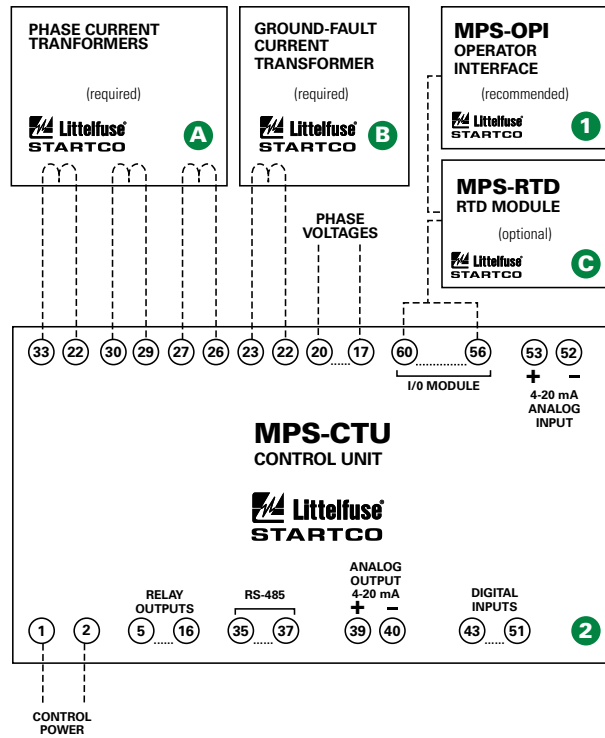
PHASE CURRENT TRANFORMERS

(required)

Littelfuse® STARTCO

A

GROUND-FAULT CURRENT TRANSFORMER

(required)

Littelfuse® STARTCO

B

MPS-OPI
OPERATOR INTERFACE

(recommended)

Littelfuse® STARTCO

1

MPS-RTD
RTD MODULE

(optional)

Littelfuse® STARTCO

C

PHASE VOLTAGES

33 22 30 29 27 26 23 22 20 17 60 56 53 52

I/0 MODULE

+ −
4-20 mA ANALOG INPUT

MPS-CTU
CONTROL UNIT

Littelfuse® STARTCO

RELAY OUTPUTS

RS-485

ANALOG OUTPUT 4-20 mA
+ −

DIGITAL INPUTS

1 2 5 16 35 37 39 40 43 51

2

CONTROL POWER